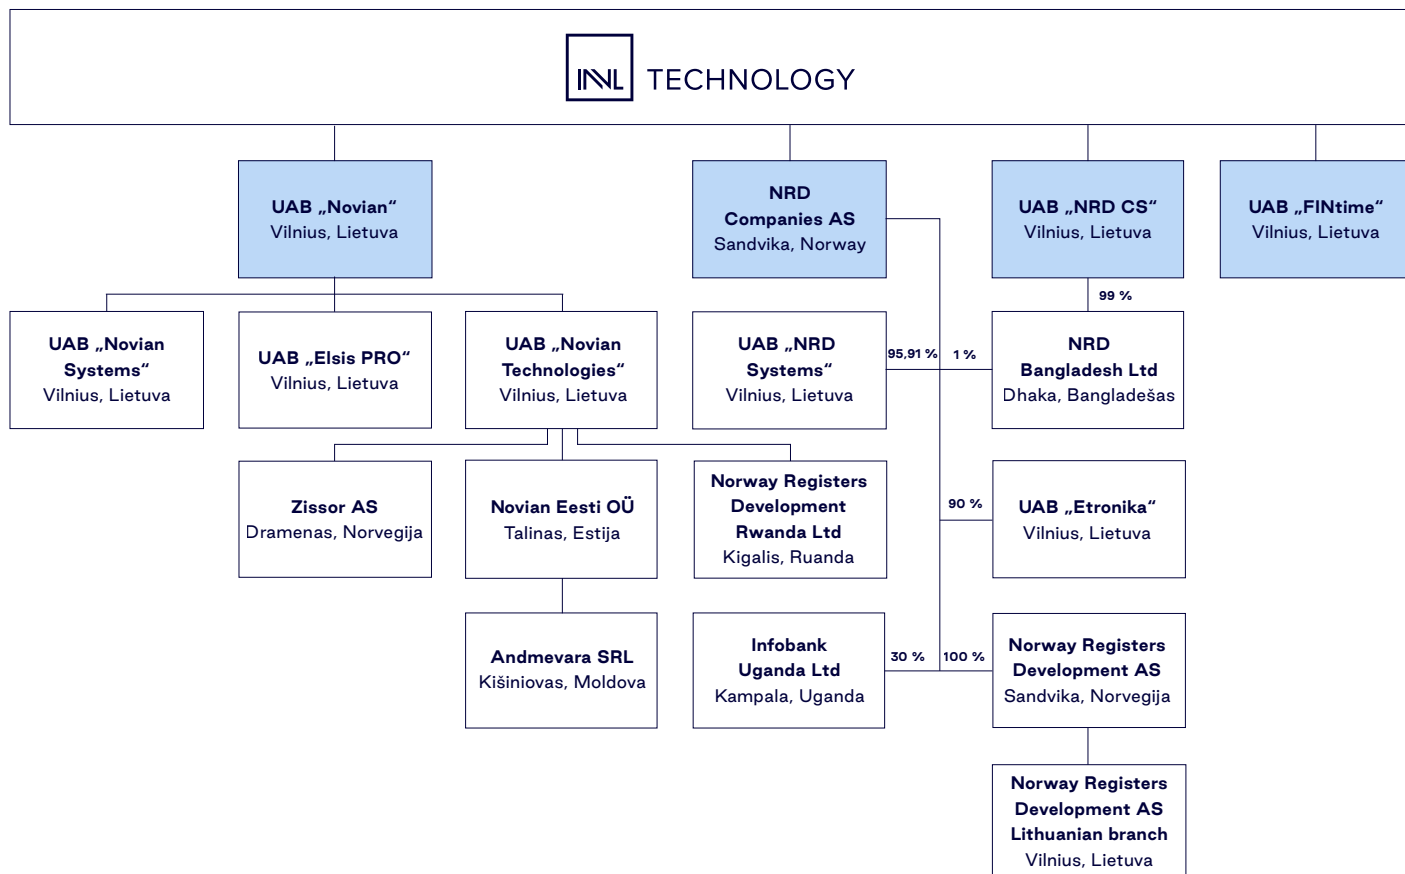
INVL TECHNOLOGY

UAB „Novian“
Vilnius, Lietuva

NRD Companies AS
Sandvika, Norway

UAB „NRD CS“
Vilnius, Lietuva

UAB „FINtime“
Vilnius, Lietuva

UAB „Novian Systems“
Vilnius, Lietuva

UAB „Elsis PRO“
Vilnius, Lietuva

UAB „Novian Technologies“
Vilnius, Lietuva

UAB „NRD Systems“
Vilnius, Lietuva

95,91 %

1 %

99 %

NRD Bangladesh Ltd
Dhaka, Bangladešas

Zissor AS
Dramenas, Norvegija

Novian Eesti OÜ
Talinas, Estija

Norway Registers Development Rwanda Ltd
Kigalis, Ruanda

90 %

UAB „Etronika“
Vilnius, Lietuva

Andmevara SRL
Kišiniovas, Moldova

Infobank Uganda Ltd
Kampala, Uganda

30 %

100 %

Norway Registers Development AS
Sandvika, Norvegija

Norway Registers Development AS Lithuanian branch
Vilnius, Lietuva